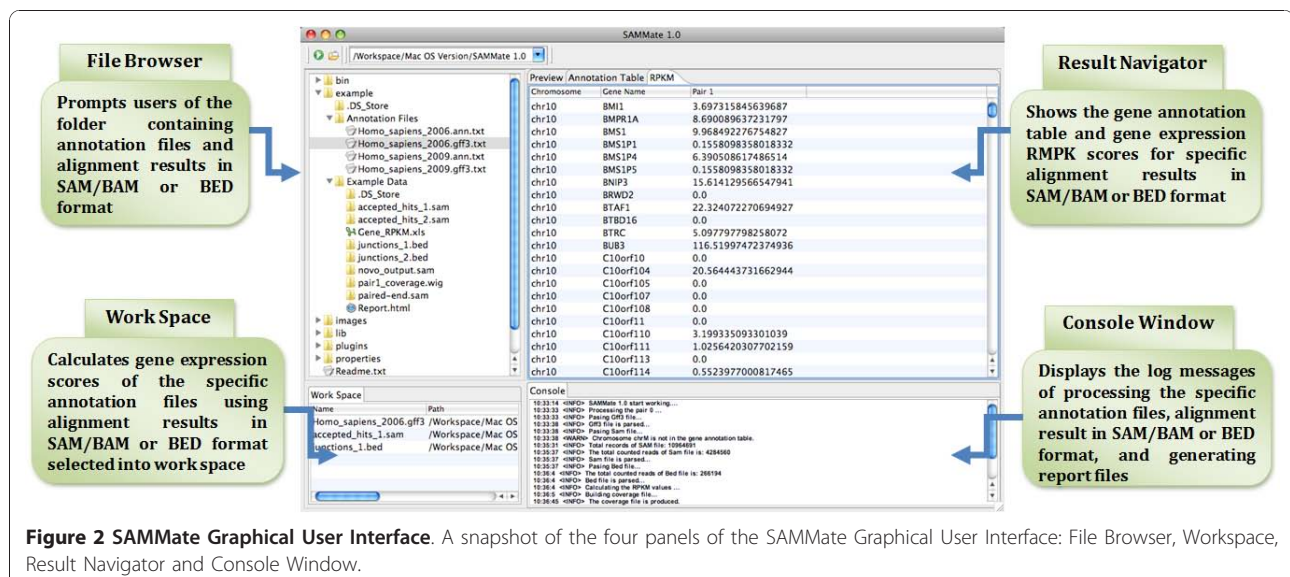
File Browser

Prompts users of the folder containing annotation files and alignment results in SAM/BAM or BED format

SAMMate 1.0

/Workspace/Mac OS Version/SAMMate 1.0

bin
example
.DS_Store
Annotation Files
Homo_sapiens_2006.ann.txt
Homo_sapiens_2006.gff3.txt
Homo_sapiens_2009.ann.txt
Homo_sapiens_2009.gff3.txt
Example Data
.DS_Store
accepted_hits_1.sam
accepted_hits_2.sam
Gene_RPKM.xls
junctions_1.bed
junctions_2.bed
novo_output.sam
pair1_coverage.wig
paired-end.sam
Report.html
images
lib
plugins
properties
Readme.txt

Preview | Annotation Table | RPKM

| Chromosome | Gene Name | Pair 1 |
|---|---|---|
| chr10 | BMI1 | 3.697315845639687 |
| chr10 | BMPR1A | 8.690089637231797 |
| chr10 | BMS1 | 9.968492276754827 |
| chr10 | BMS1P1 | 0.1558098358018332 |
| chr10 | BMS1P4 | 6.390508617486514 |
| chr10 | BMS1P5 | 0.1558098358018332 |
| chr10 | BNIP3 | 15.614129566547941 |
| chr10 | BRWD2 | 0.0 |
| chr10 | BTAF1 | 22.324072270694927 |
| chr10 | BTBD16 | 0.0 |
| chr10 | BTRC | 5.097797798258072 |
| chr10 | BUB3 | 116.51997472374936 |
| chr10 | C10orf10 | 0.0 |
| chr10 | C10orf104 | 20.564443731662944 |
| chr10 | C10orf105 | 0.0 |
| chr10 | C10orf107 | 0.0 |
| chr10 | C10orf108 | 0.0 |
| chr10 | C10orf11 | 0.0 |
| chr10 | C10orf110 | 3.199335093301039 |
| chr10 | C10orf111 | 1.0256420307702159 |
| chr10 | C10orf113 | 0.0 |
| chr10 | C10orf114 | 0.5523977000817465 |

Result Navigator

Shows the gene annotation table and gene expression RMPK scores for specific alignment results in SAM/BAM or BED format

Work Space

Calculates gene expression scores of the specific annotation files using alignment results in SAM/BAM or BED format selected into work space

Work Space

| Name | Path |
|---|---|
| Homo_sapiens_2006.gff3 | /Workspace/Mac OS |
| accepted_hits_1.sam | /Workspace/Mac OS |
| junctions_1.bed | /Workspace/Mac OS |

Console

10:33:14 <INFO> SAMMate 1.0 start working...
10:33:33 <INFO> Processing the pair 0 ...
10:33:33 <INFO> Pasing Gff3 file...
10:33:36 <INFO> Gff3 file is parsed...
10:33:36 <INFO> Pasing Sam file...
10:33:38 <WARN> Chromosome chrM is not in the gene annotation table.
10:35:31 <INFO> Total records of SAM file: 10964691
10:35:37 <INFO> The total counted reads of Sam file is: 4284560
10:35:37 <INFO> Sam file is parsed...
10:35:37 <INFO> Pasing Bed file...
10:36:4 <INFO> The total counted reads of Bed file is: 266194
10:36:4 <INFO> Bed file is parsed...
10:36:4 <INFO> Calculating the RPKM values ...
10:36:5 <INFO> Building coverage file...
10:36:45 <INFO> The coverage file is produced.

Console Window

Displays the log messages of processing the specific annotation files, alignment result in SAM/BAM or BED format, and generating report files

Figure 2 SAMMate Graphical User Interface. A snapshot of the four panels of the SAMMate Graphical User Interface: File Browser, Workspace, Result Navigator and Console Window.